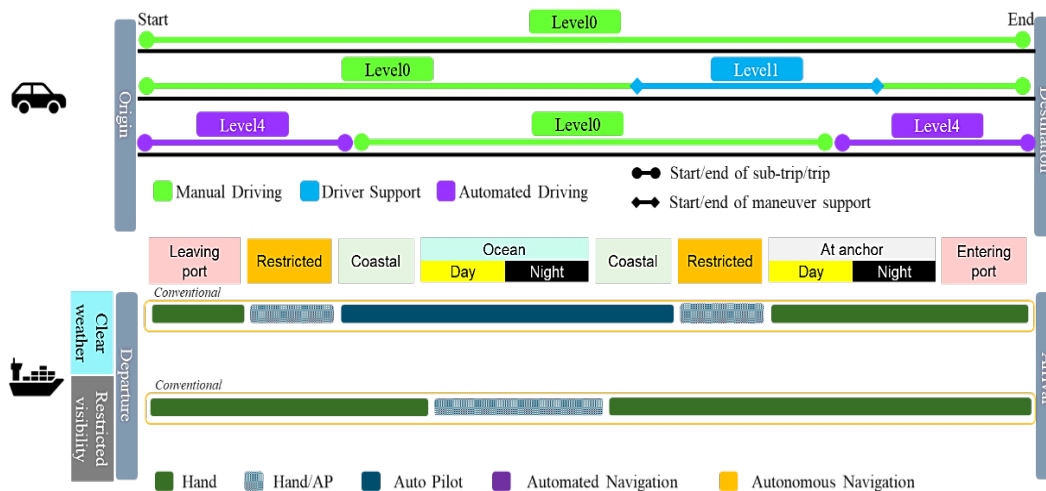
Origin

Start

Level0

End

Level0

Level1

Level4

Level0

Level4

Destination

Manual Driving

Driver Support

Automated Driving

Start/end of sub-trip/trip

Start/end of maneuver support

| Leaving port | Restricted | Coastal | Ocean: Day / Night | Coastal | Restricted | At anchor: Day / Night | Entering port |
|---|---|---|---|---|---|---|---|

Departure

Clear weather

Conventional

Restricted visibility

Conventional

Arrival

Hand

Hand/AP

Auto Pilot

Automated Navigation

Autonomous Navigation